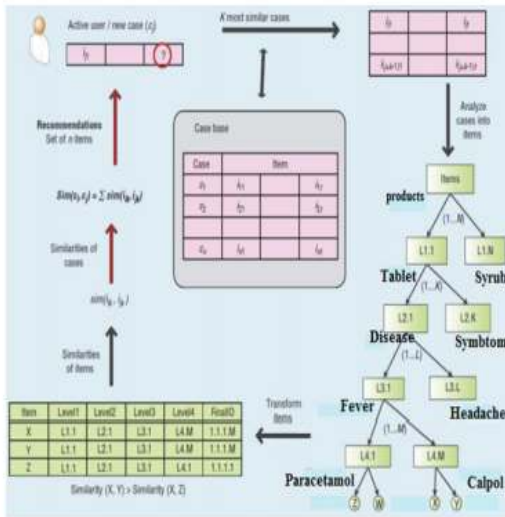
Active user / new case ($c_j$)

$I_{j1}$ | ?

K most similar cases

$I_{j1}$ | $I_{j}$

$I_{j(s+1)1}$ | $I_{j(s+1)}$

Recommendations
Set of n items

Case base

| Case | Item | | |
|---|---|---|---|
| $c_1$ | $I_{11}$ | | $I_{1j}$ |
| $c_2$ | $I_{21}$ | | $I_{2j}$ |
| | | | |
| $c_n$ | $I_{n1}$ | | $I_{nj}$ |

$Sim(c_i,c_j) = \sum sim(I_{ik}, I_{jk})$

Similarities of cases

$sim(I_{ik}, I_{jk})$

Similarities of items

Analyze cases into items

Items

products

(1...M)

L1.1

L1.N

Tablet

Syrub

(1...K)

L2.1

L2.K

Disease

Symbtom

(1...L)

L3.1

L3.L

Fever

Headache

(1...M)

L4.1

L4.M

Paracetamol

Calpol

Z W X Y

Transform items

| Item | Level1 | Level2 | Level3 | Level4 | FinalID |
|---|---|---|---|---|---|
| X | L1.1 | L2.1 | L3.1 | L4.M | 1.1.1.M |
| Y | L1.1 | L2.1 | L3.1 | L4.M | 1.1.1.M |
| Z | L1.1 | L2.1 | L3.1 | L4.1 | 1.1.1.1 |

Similarity (X, Y) > Similarity (X, Z)